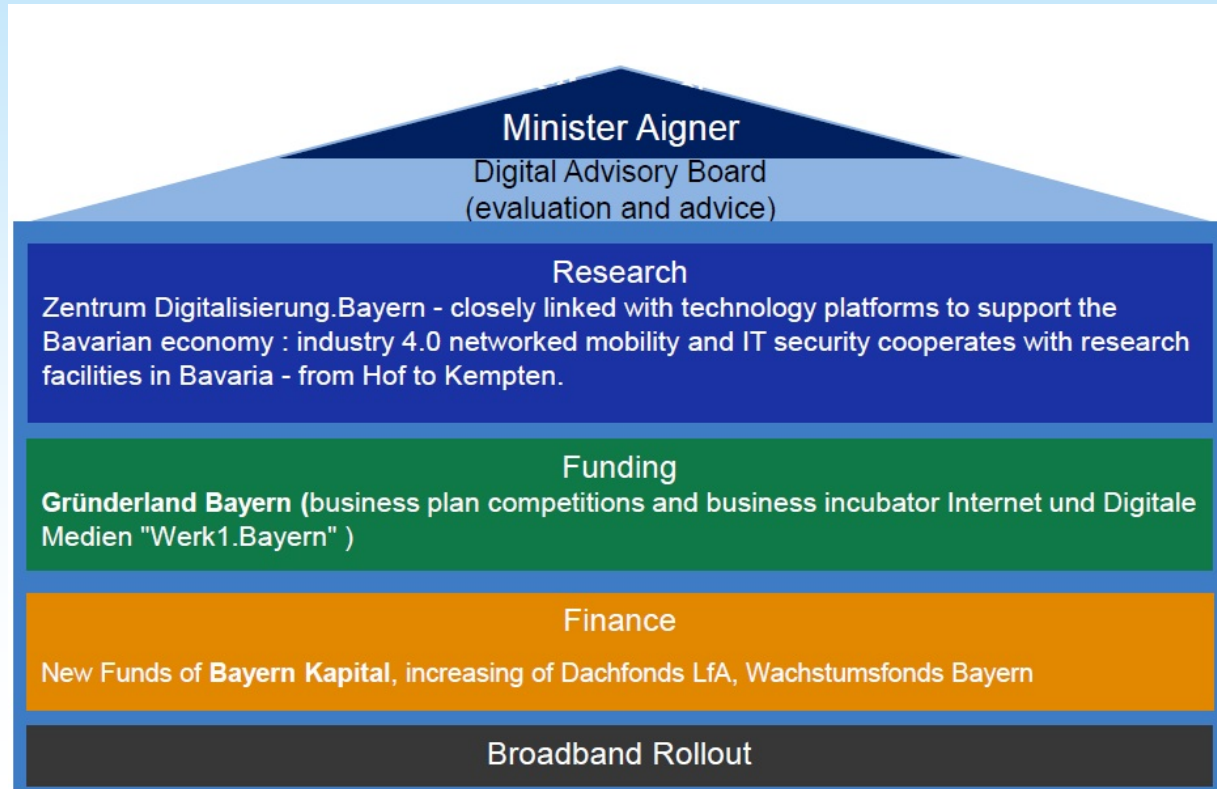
Minister Aigner

Digital Advisory Board
(evaluation and advice)

Research

Zentrum Digitalisierung.Bayern - closely linked with technology platforms to support the Bavarian economy : industry 4.0 networked mobility and IT security cooperates with research facilities in Bavaria - from Hof to Kempten.

Funding

Gründerland Bayern (business plan competitions and business incubator Internet und Digitale Medien "Werk1.Bayern" )

Finance

New Funds of Bayern Kapital, increasing of Dachfonds LfA, Wachstumsfonds Bayern

Broadband Rollout